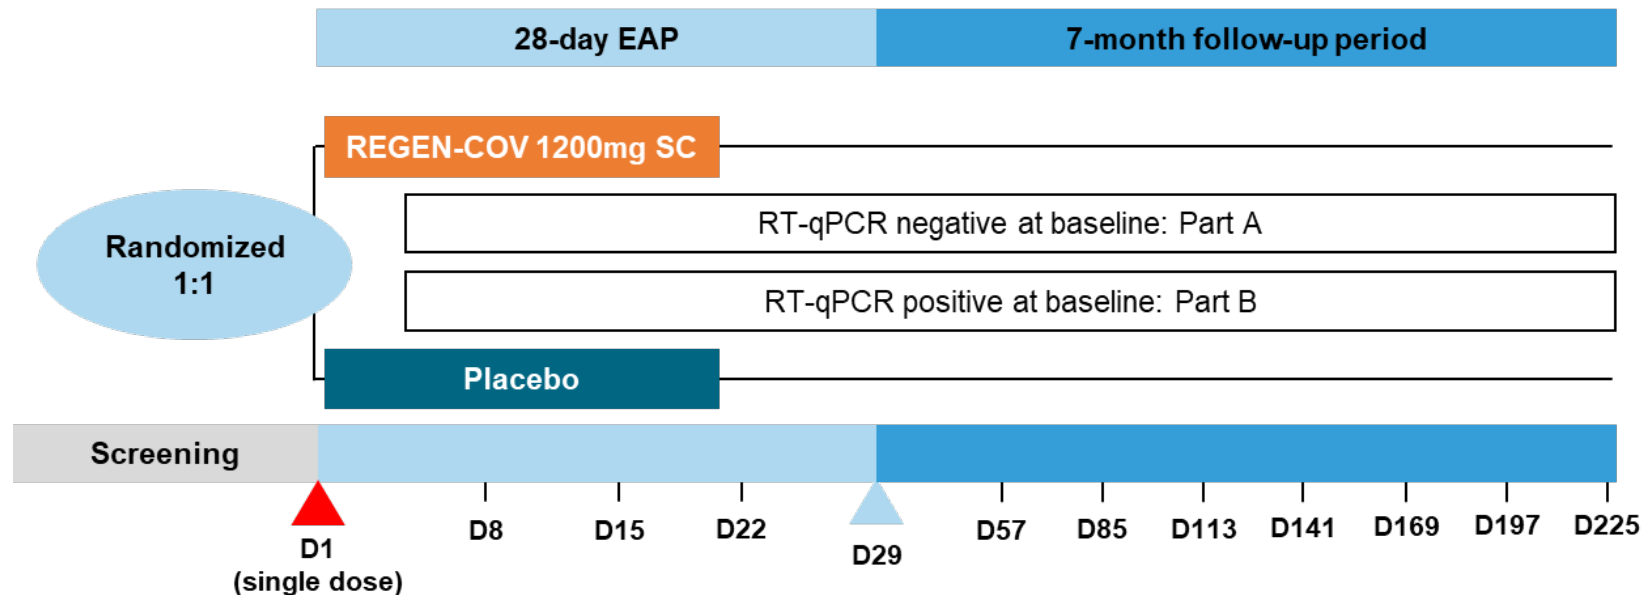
28-day EAP

7-month follow-up period

REGEN-COV 1200mg SC

Randomized 1:1

RT-qPCR negative at baseline: Part A

RT-qPCR positive at baseline: Part B

Placebo

Screening

D1 (single dose)

D8

D15

D22

D29

D57

D85

D113

D141

D169

D197

D225